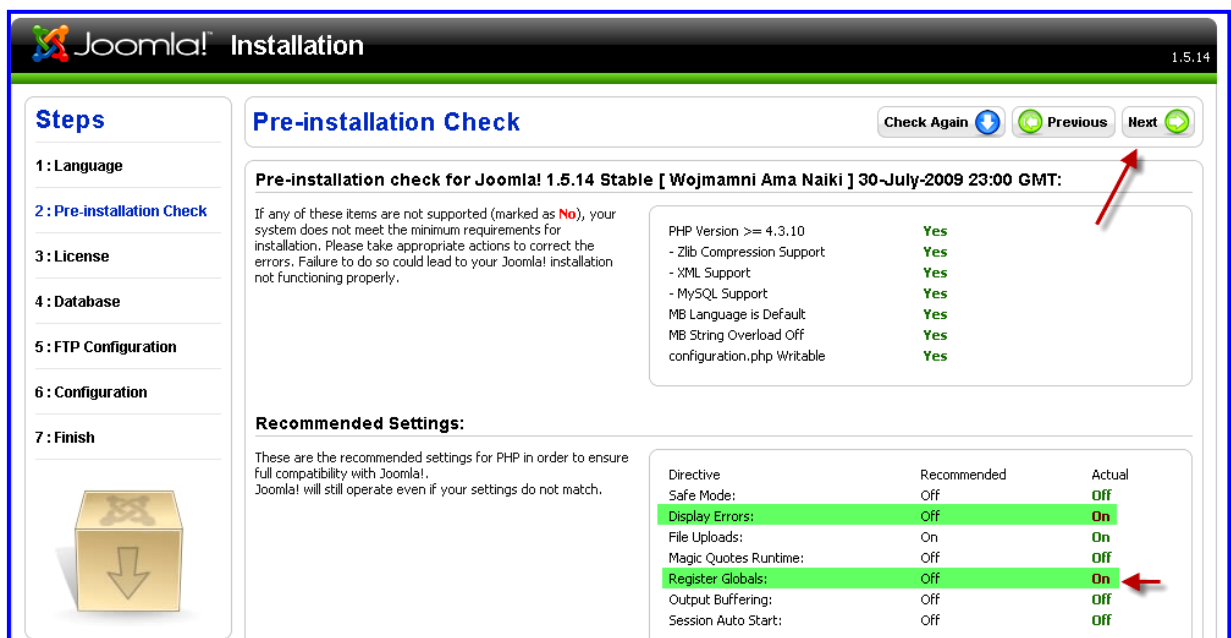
Joomla! Installation

1.5.14

Steps

1 : Language

2 : Pre-installation Check

3 : License

4 : Database

5 : FTP Configuration

6 : Configuration

7 : Finish

Pre-installation Check

Check Again
Previous
Next

Pre-installation check for Joomla! 1.5.14 Stable [ Wojmamni Ama Naiki ] 30-July-2009 23:00 GMT:

If any of these items are not supported (marked as No), your system does not meet the minimum requirements for installation. Please take appropriate actions to correct the errors. Failure to do so could lead to your Joomla! installation not functioning properly.

| | |
|---|---|
| PHP Version >= 4.3.10 | Yes |
| - Zlib Compression Support | Yes |
| - XML Support | Yes |
| - MySQL Support | Yes |
| MB Language is Default | Yes |
| MB String Overload Off | Yes |
| configuration.php Writable | Yes |

Recommended Settings:

These are the recommended settings for PHP in order to ensure full compatibility with Joomla!.
Joomla! will still operate even if your settings do not match.

| Directive | Recommended | Actual |
|---|---|---|
| Safe Mode: | Off | Off |
| Display Errors: | Off | On |
| File Uploads: | On | On |
| Magic Quotes Runtime: | Off | Off |
| Register Globals: | Off | On |
| Output Buffering: | Off | Off |
| Session Auto Start: | Off | Off |